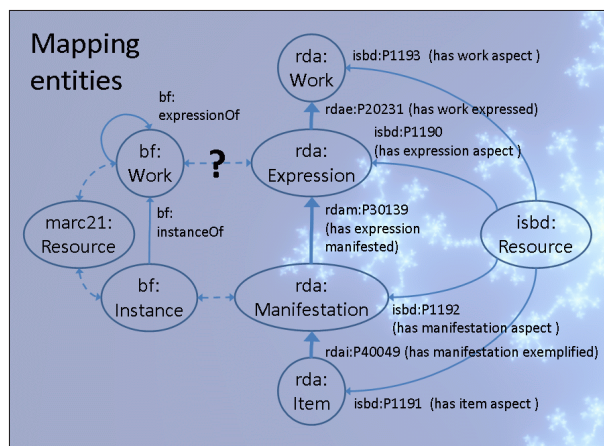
Mapping entities

rda: Work

isbd:P1193 (has work aspect )

bf: expressionOf

rdae:P20231 (has work expressed)

isbd:P1190 (has expression aspect )

bf: Work

?

rda: Expression

marc21: Resource

bf: instanceOf

rdam:P30139 (has expression manifested)

isbd: Resource

bf: Instance

rda: Manifestation

isbd:P1192 (has manifestation aspect )

rdai:P40049 (has manifestation exemplified)

rda: Item

isbd:P1191 (has item aspect )